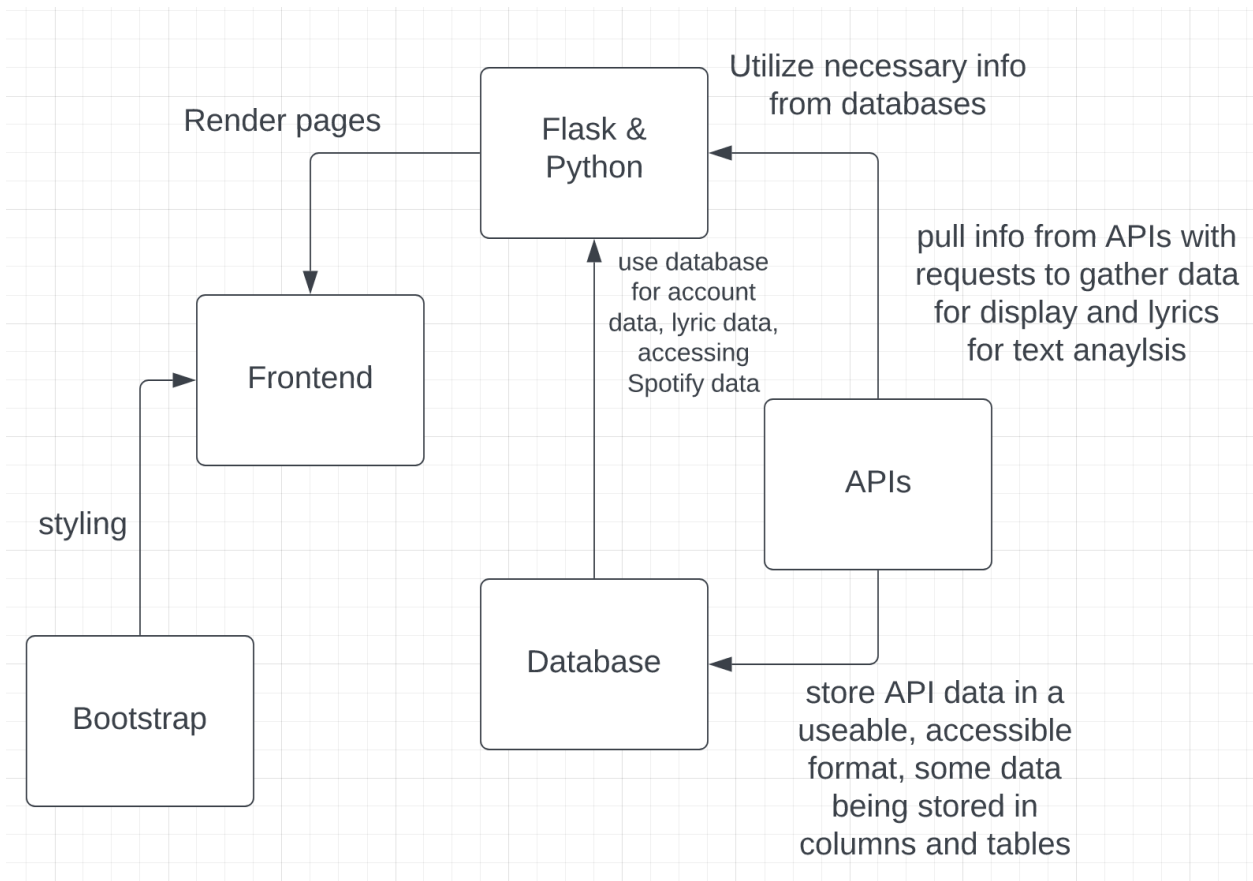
Utilize necessary info from databases

Render pages

Flask & Python

pull info from APIs with requests to gather data for display and lyrics for text anaylsis

use database for account data, lyric data, accessing Spotify data

Frontend

APIs

styling

Database

Bootstrap

store API data in a useable, accessible format, some data being stored in columns and tables